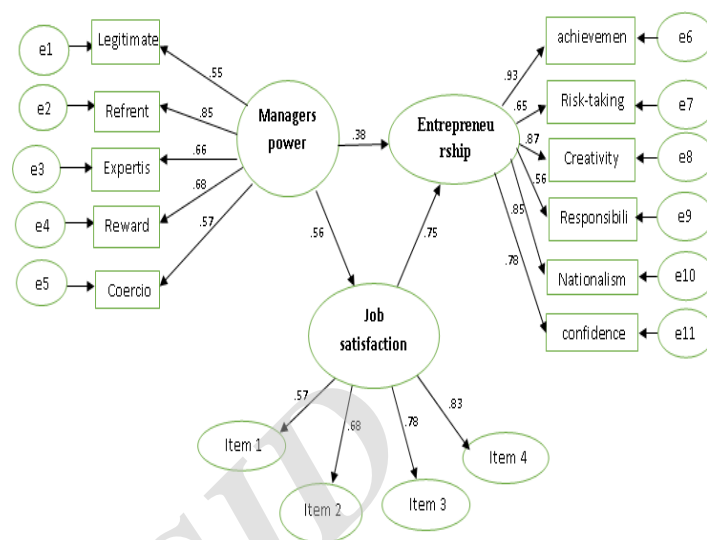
e1
Legitimate
.55
e2
Refrent
.85
e3
Expertis
.66
e4
Reward
.68
e5
Coercio
.57
Managers power
.38
Entrepreneu rship
.56
.75
Job satisfaction
achievemen
e6
.93
Risk-taking
e7
.65
Creativity
e8
.87
Responsibili
e9
.56
Nationalism
e10
.85
confidence
e11
.78
.57
Item 1
.68
Item 2
.78
Item 3
.83
Item 4